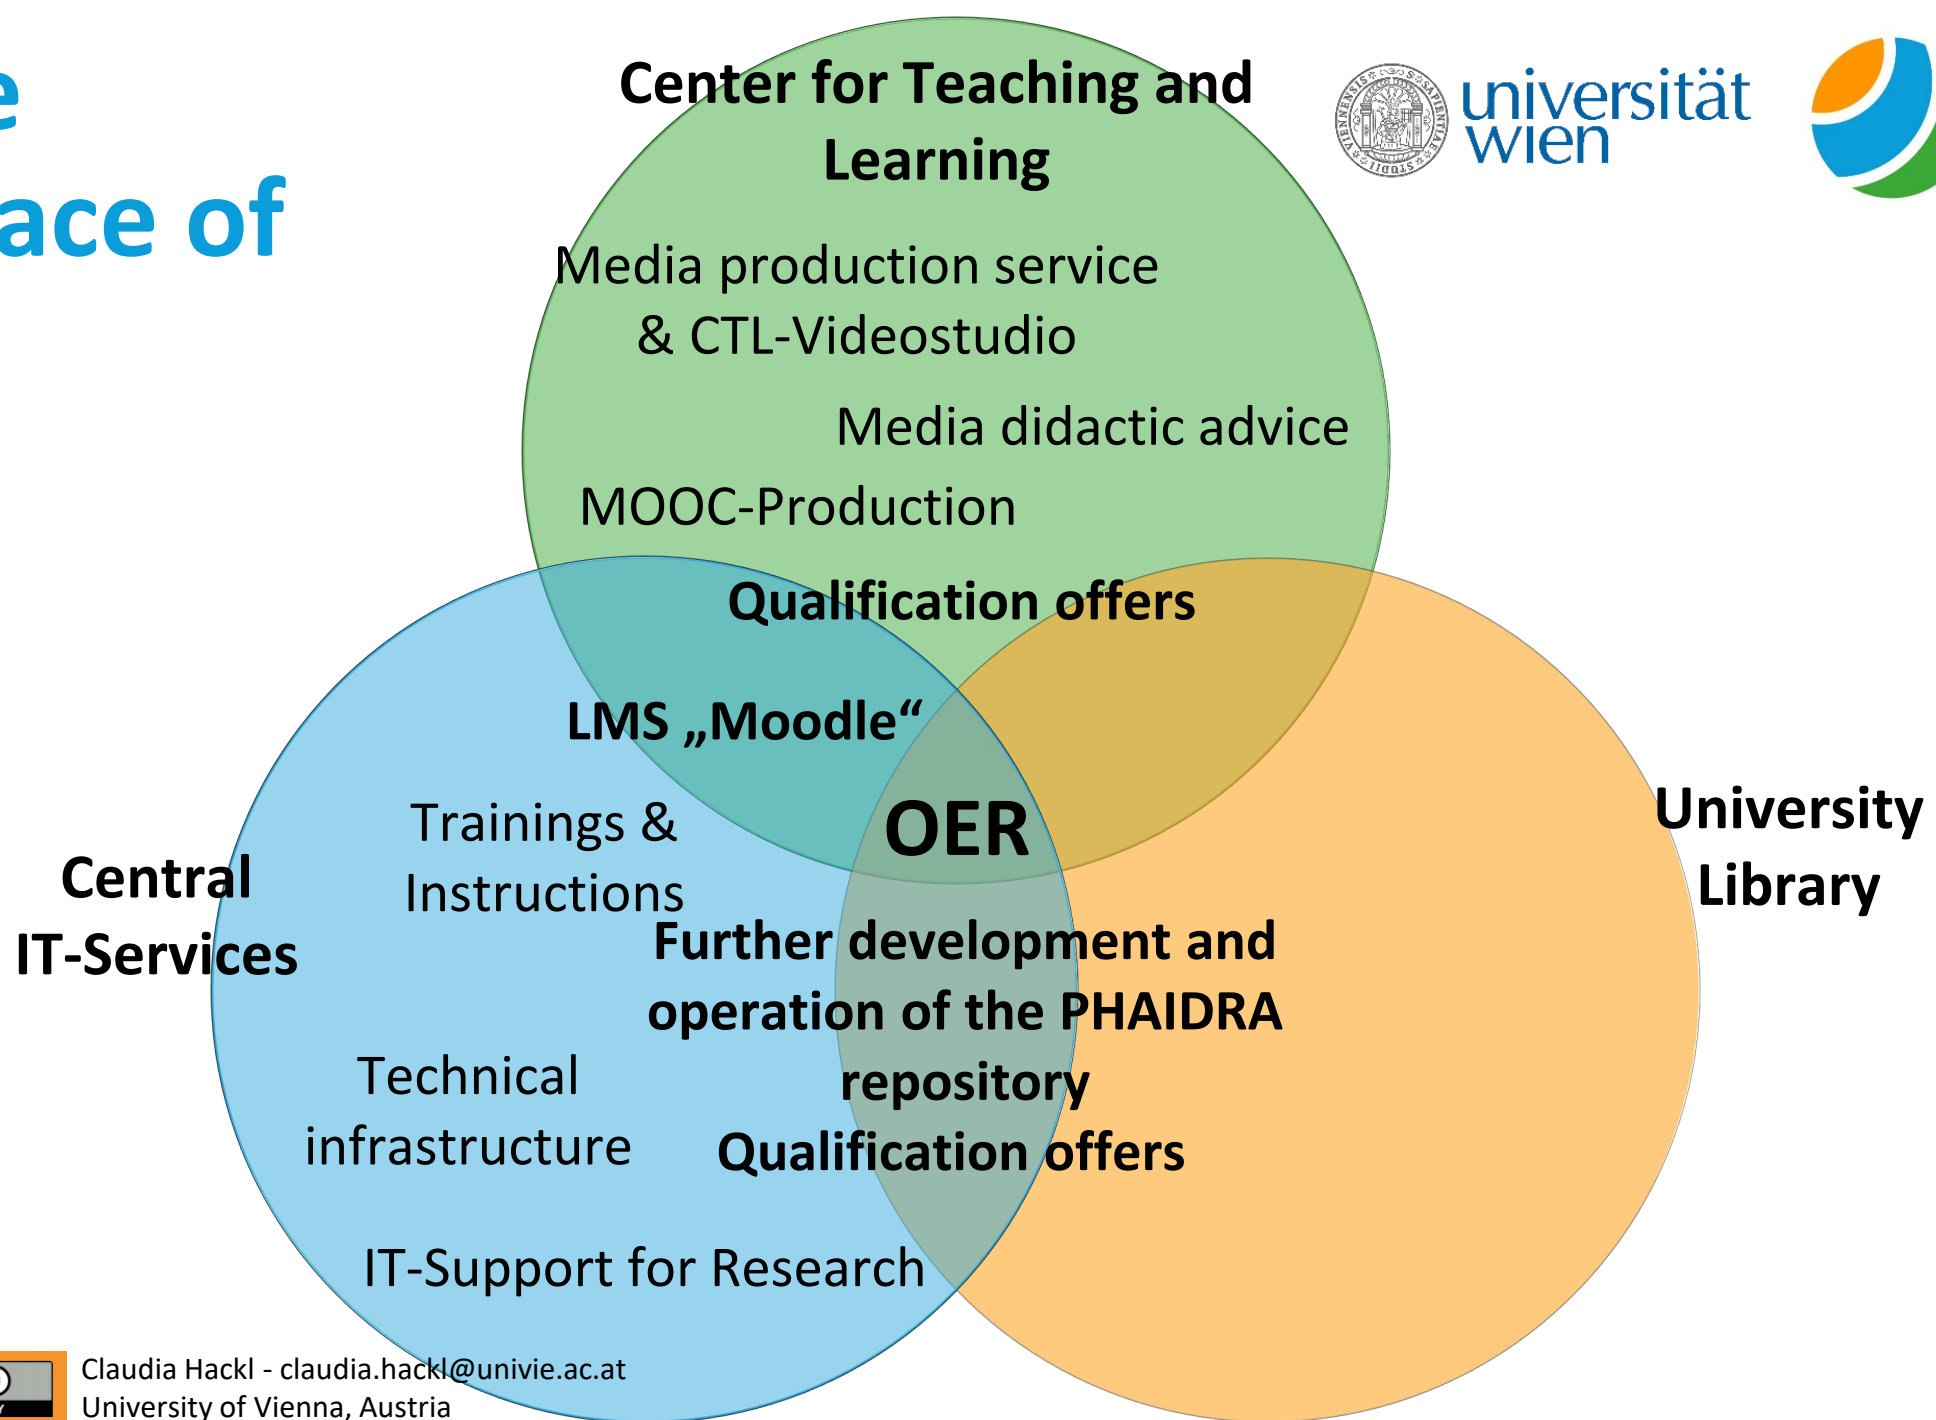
e
ace of

Center for Teaching and Learning

universität wien

Media production service & CTL-Videostudio

Media didactic advice

MOOC-Production

Qualification offers

LMS „Moodle“

Trainings & Instructions

OER

University Library

Central IT-Services

Further development and operation of the PHAIDRA repository

Technical infrastructure

Qualification offers

IT-Support for Research

Claudia Hackl - claudia.hackl@univie.ac.at
University of Vienna, Austria